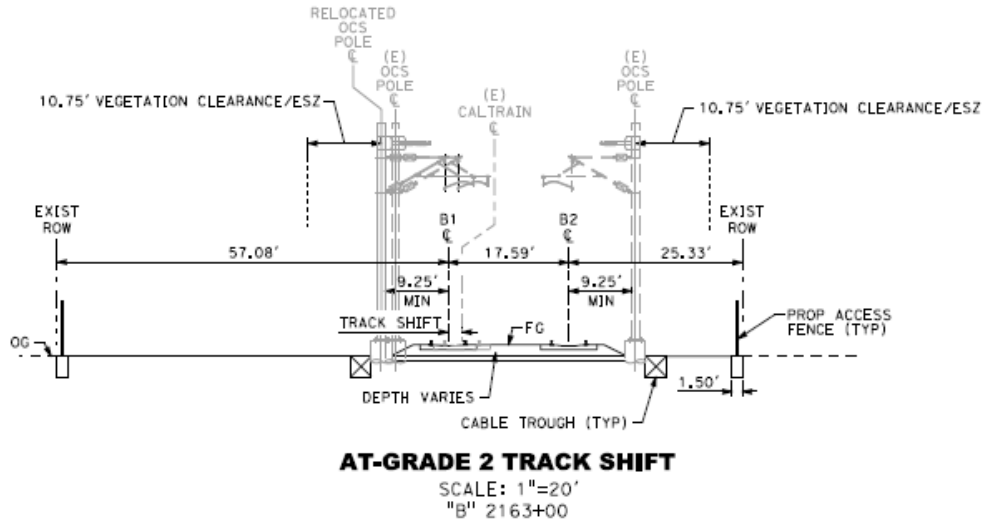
RELOCATED OCS POLE ℄

(E) OCS POLE ℄

(E) CALTRAIN ℄

(E) OCS POLE ℄

10.75' VEGETATION CLEARANCE/ESZ

10.75' VEGETATION CLEARANCE/ESZ

EXIST ROW

B1 ℄

B2 ℄

EXIST ROW

57.08'

17.59'

25.33'

9.25' MIN

9.25' MIN

TRACK SHIFT

FG

PROP ACCESS FENCE (TYP)

OG

DEPTH VARIES

1.50'

CABLE TROUGH (TYP)

AT-GRADE 2 TRACK SHIFT
SCALE: 1"=20'
"B" 2163+00